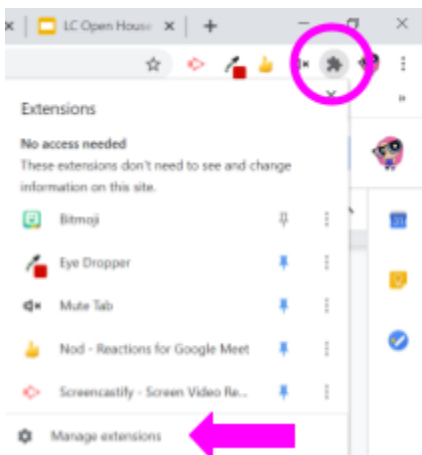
LC Open House

Extensions

No access needed
These extensions don't need to see and change information on this site.

Bitmoji

Eye Dropper

Mute Tab

Nod - Reactions for Google Meet

Screencastify - Screen Video Re...

Manage extensions